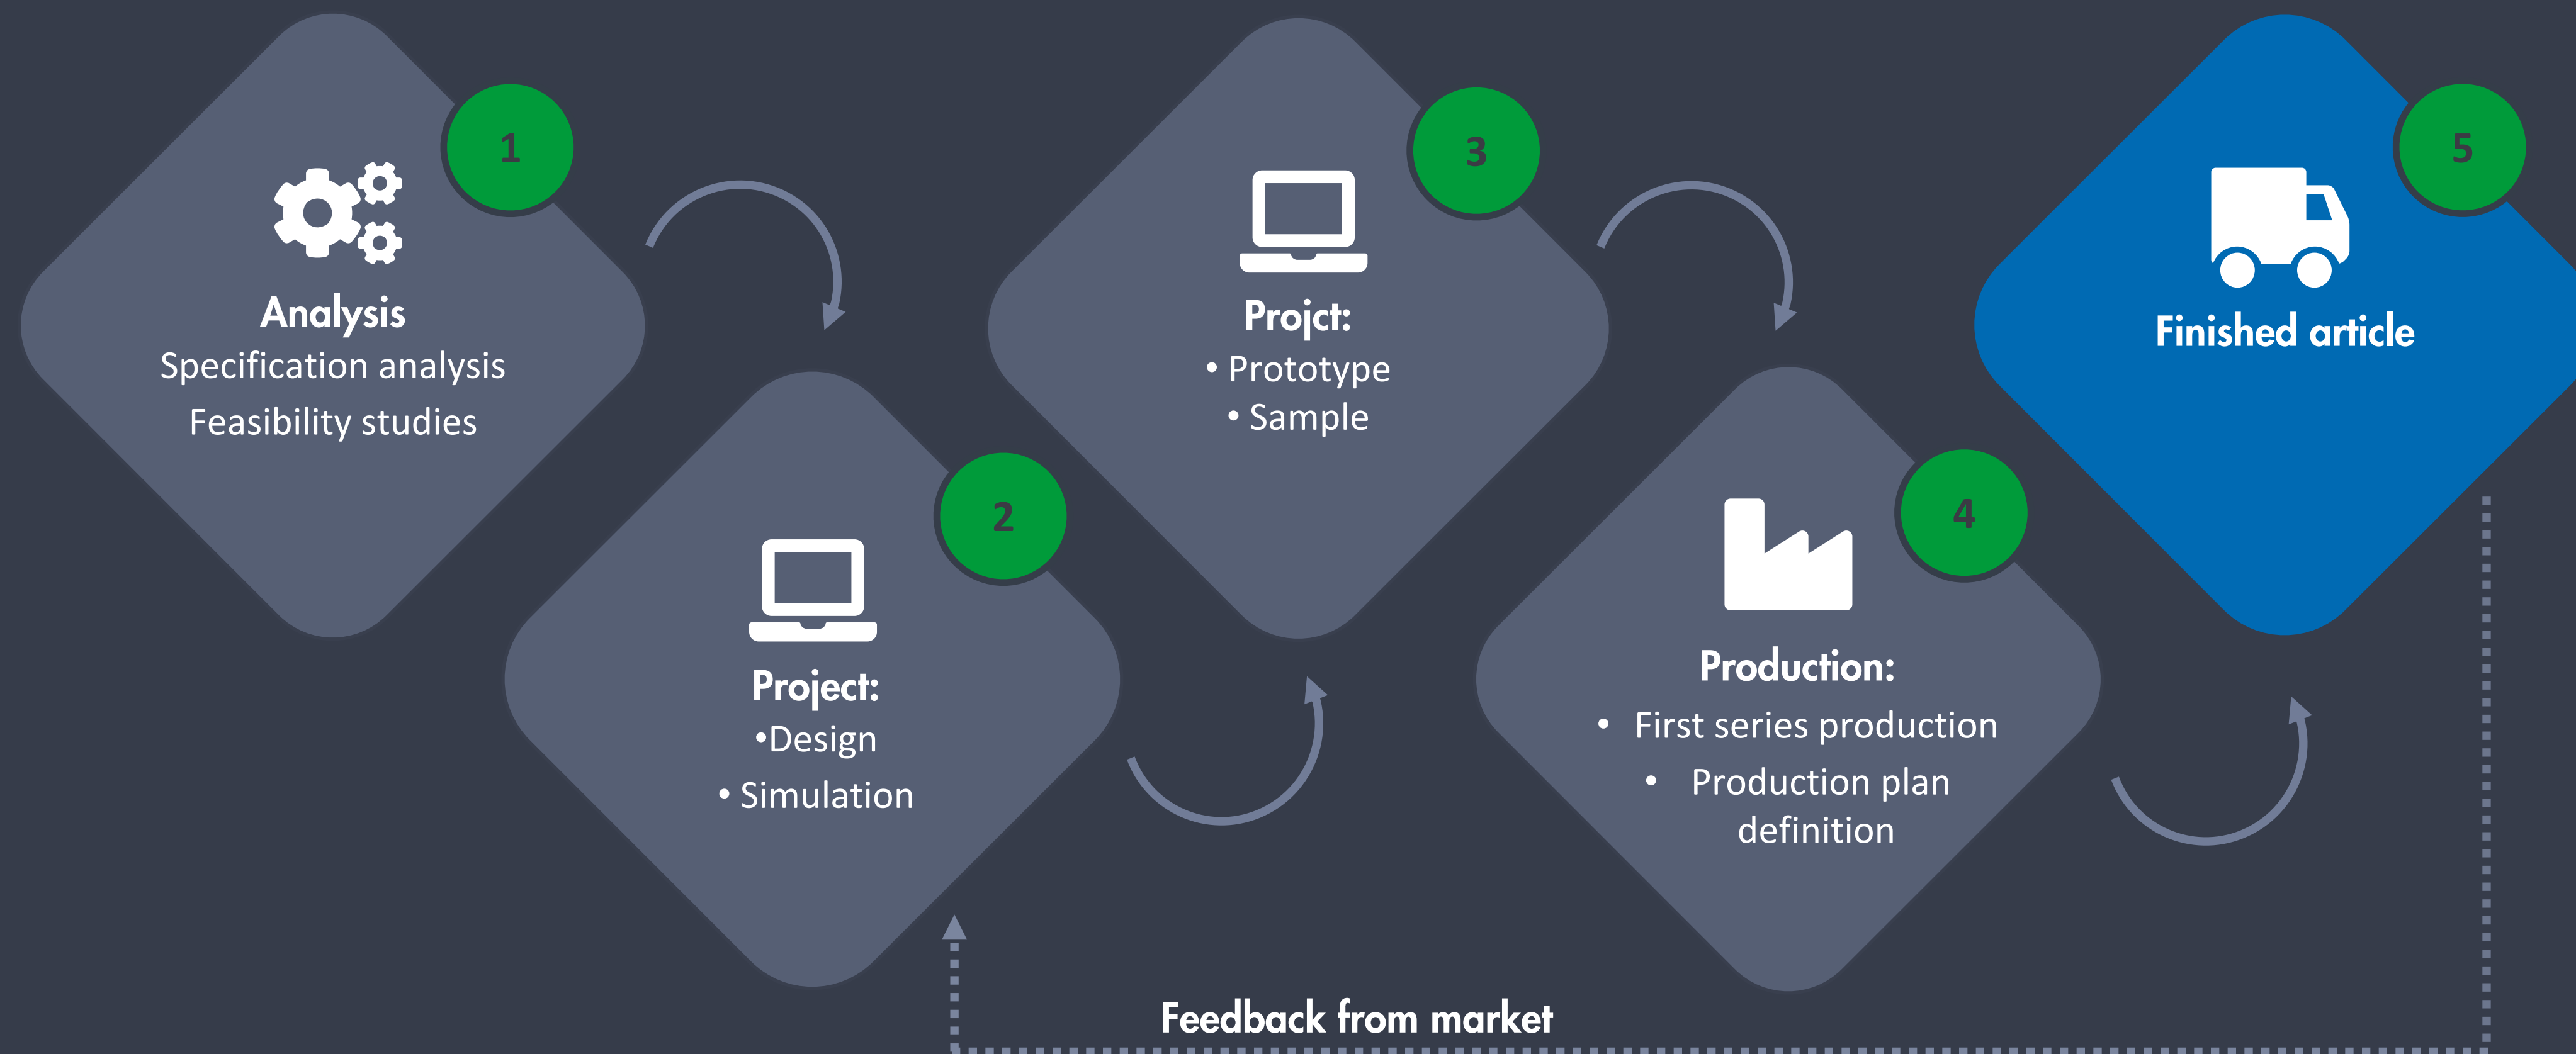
1

Analysis
Specification analysis
Feasibility studies

2

Project:
•Design
• Simulation

3

Projct:
• Prototype
• Sample

4

Production:
• First series production
• Production plan definition

5

Finished article

Feedback from market